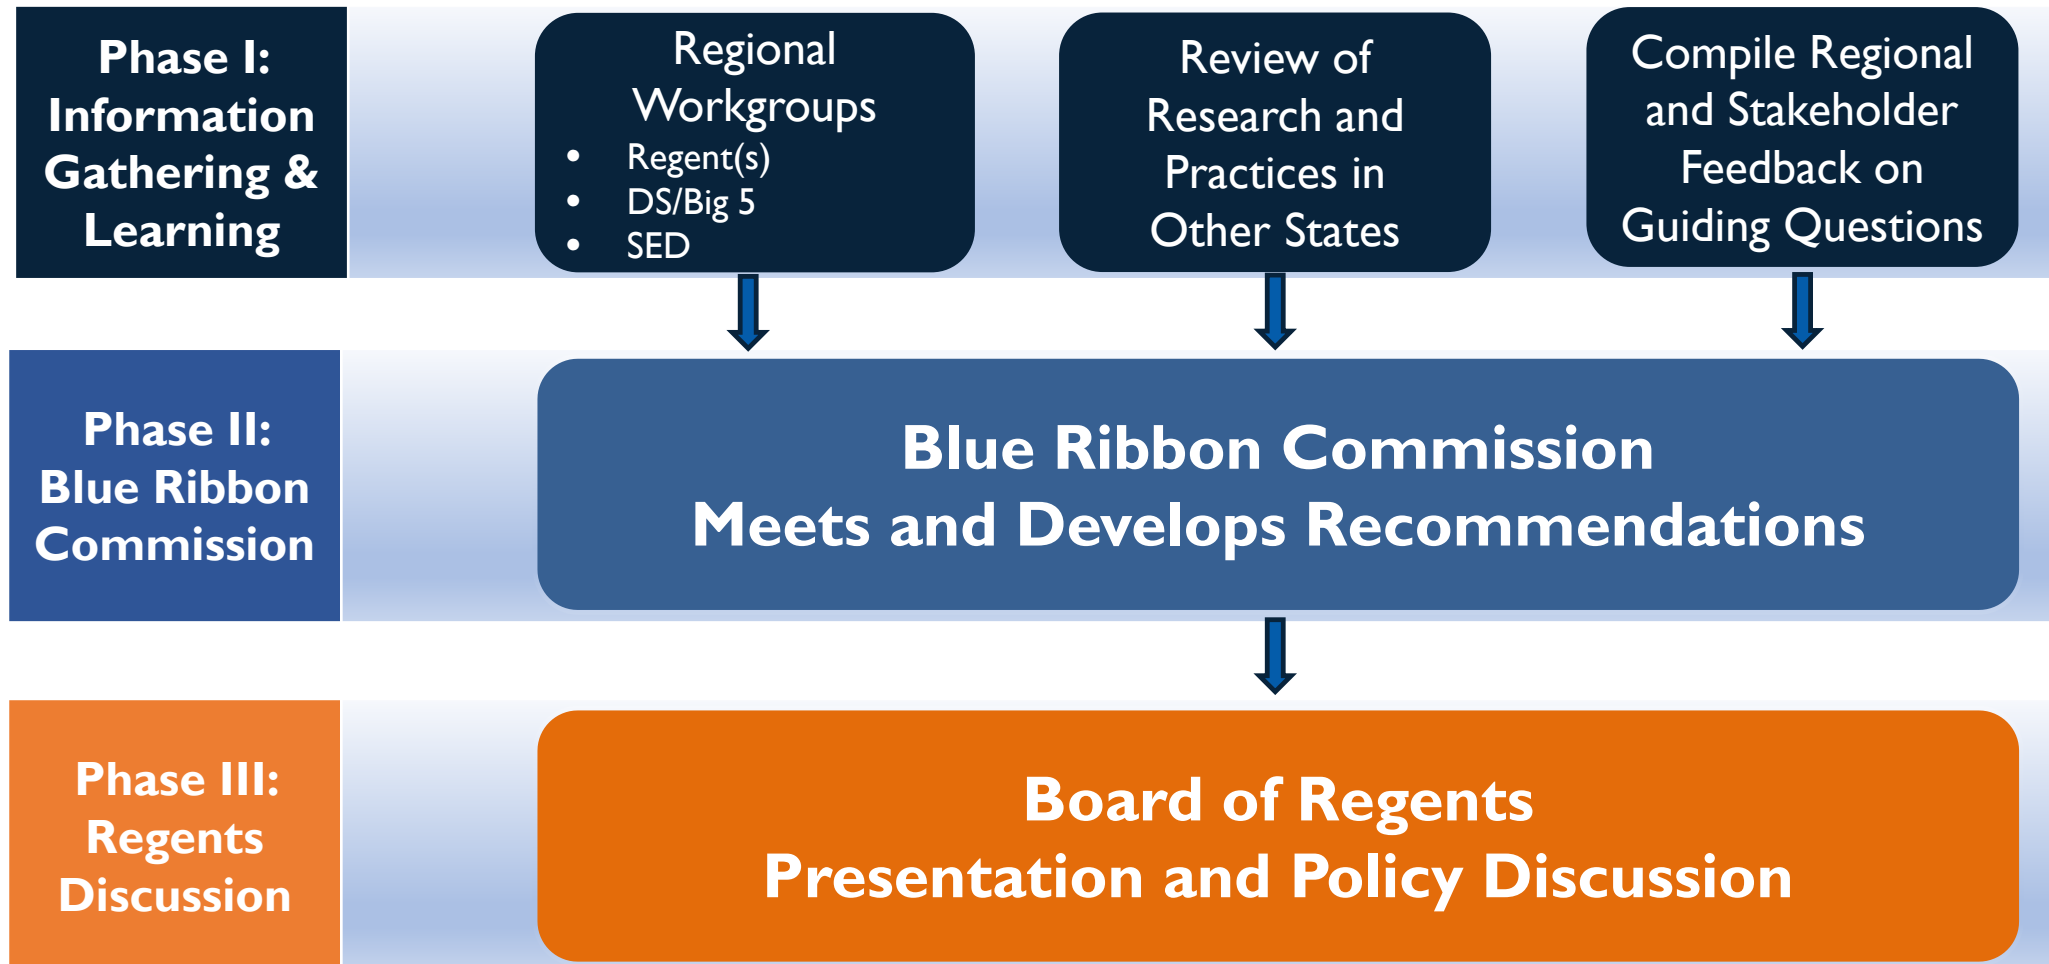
Phase I: Information Gathering & Learning

Regional Workgroups
- Regent(s)
- DS/Big 5
- SED

Review of Research and Practices in Other States

Compile Regional and Stakeholder Feedback on Guiding Questions

Phase II: Blue Ribbon Commission

Blue Ribbon Commission
Meets and Develops Recommendations

Phase III: Regents Discussion

Board of Regents
Presentation and Policy Discussion